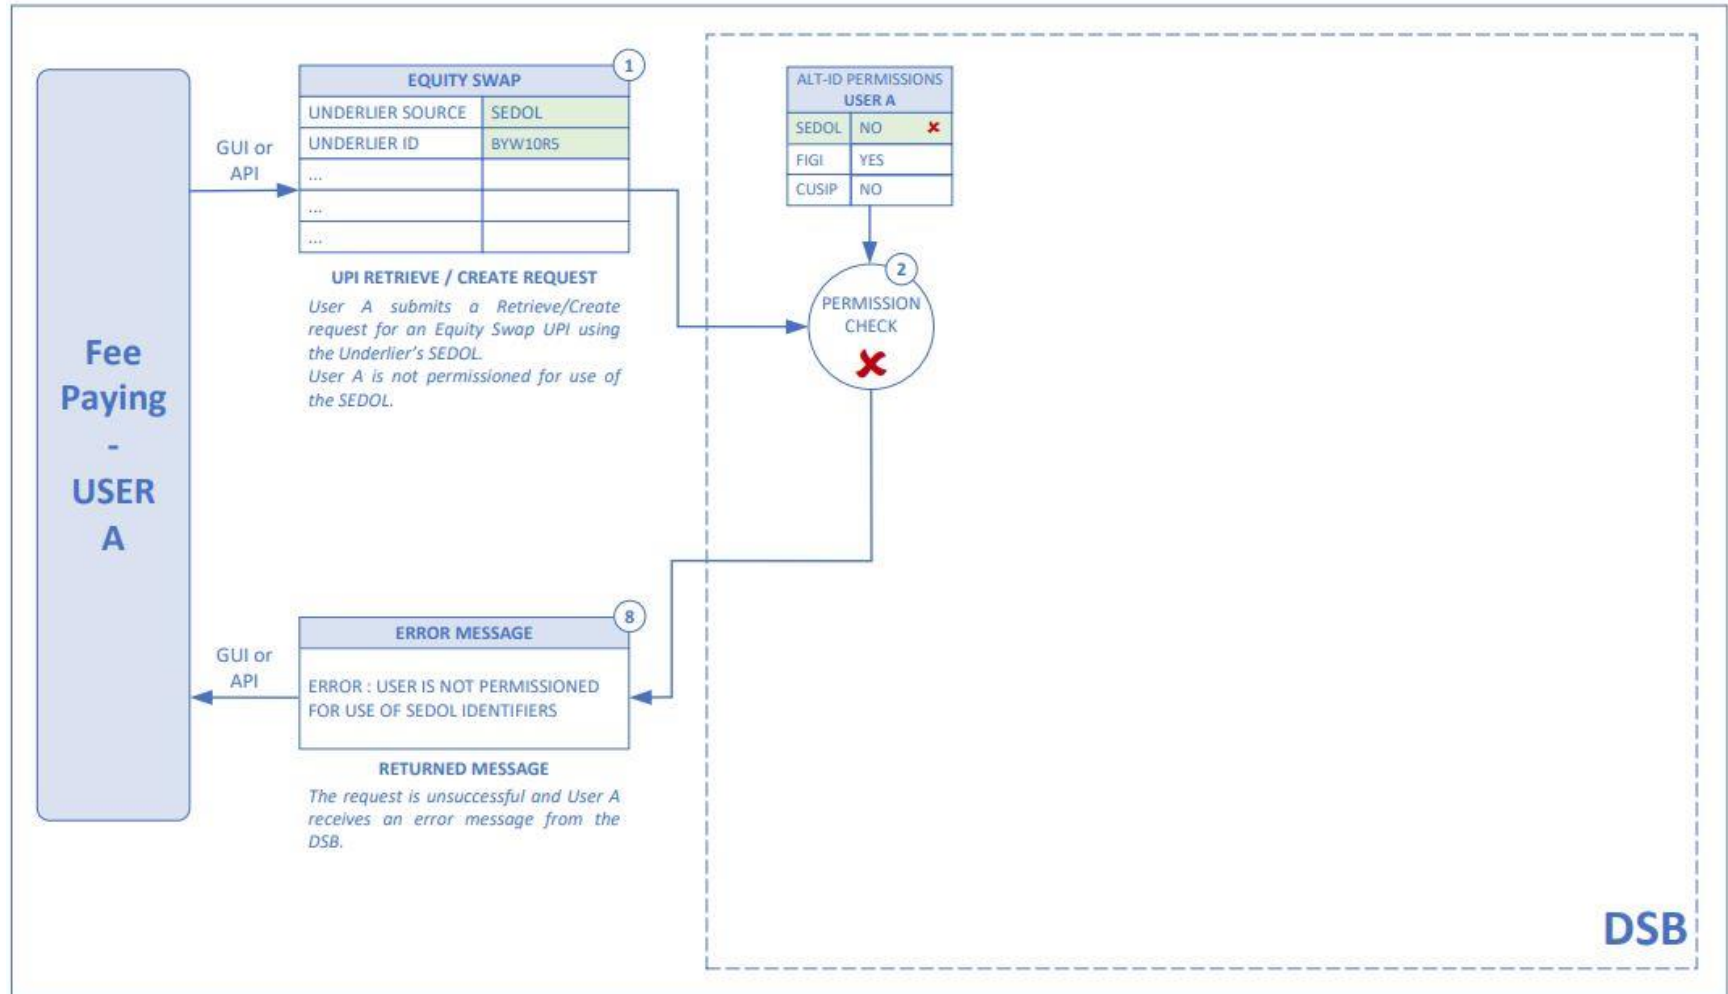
Fee Paying - USER A

GUI or API

1

| EQUITY SWAP | |
|---|---|
| UNDERLIER SOURCE | SEDOL |
| UNDERLIER ID | BYW10R5 |
| ... | |
| ... | |
| ... | |

UPI RETRIEVE / CREATE REQUEST

User A submits a Retrieve/Create request for an Equity Swap UPI using the Underlier's SEDOL. User A is not permissioned for use of the SEDOL.

| ALT-ID PERMISSIONS USER A | |
|---|---|
| SEDOL | NO ✗ |
| FIGI | YES |
| CUSIP | NO |

2

PERMISSION CHECK

8

| ERROR MESSAGE |
|---|
| ERROR : USER IS NOT PERMISSIONED FOR USE OF SEDOL IDENTIFIERS |

GUI or API

RETURNED MESSAGE

The request is unsuccessful and User A receives an error message from the DSB.

DSB